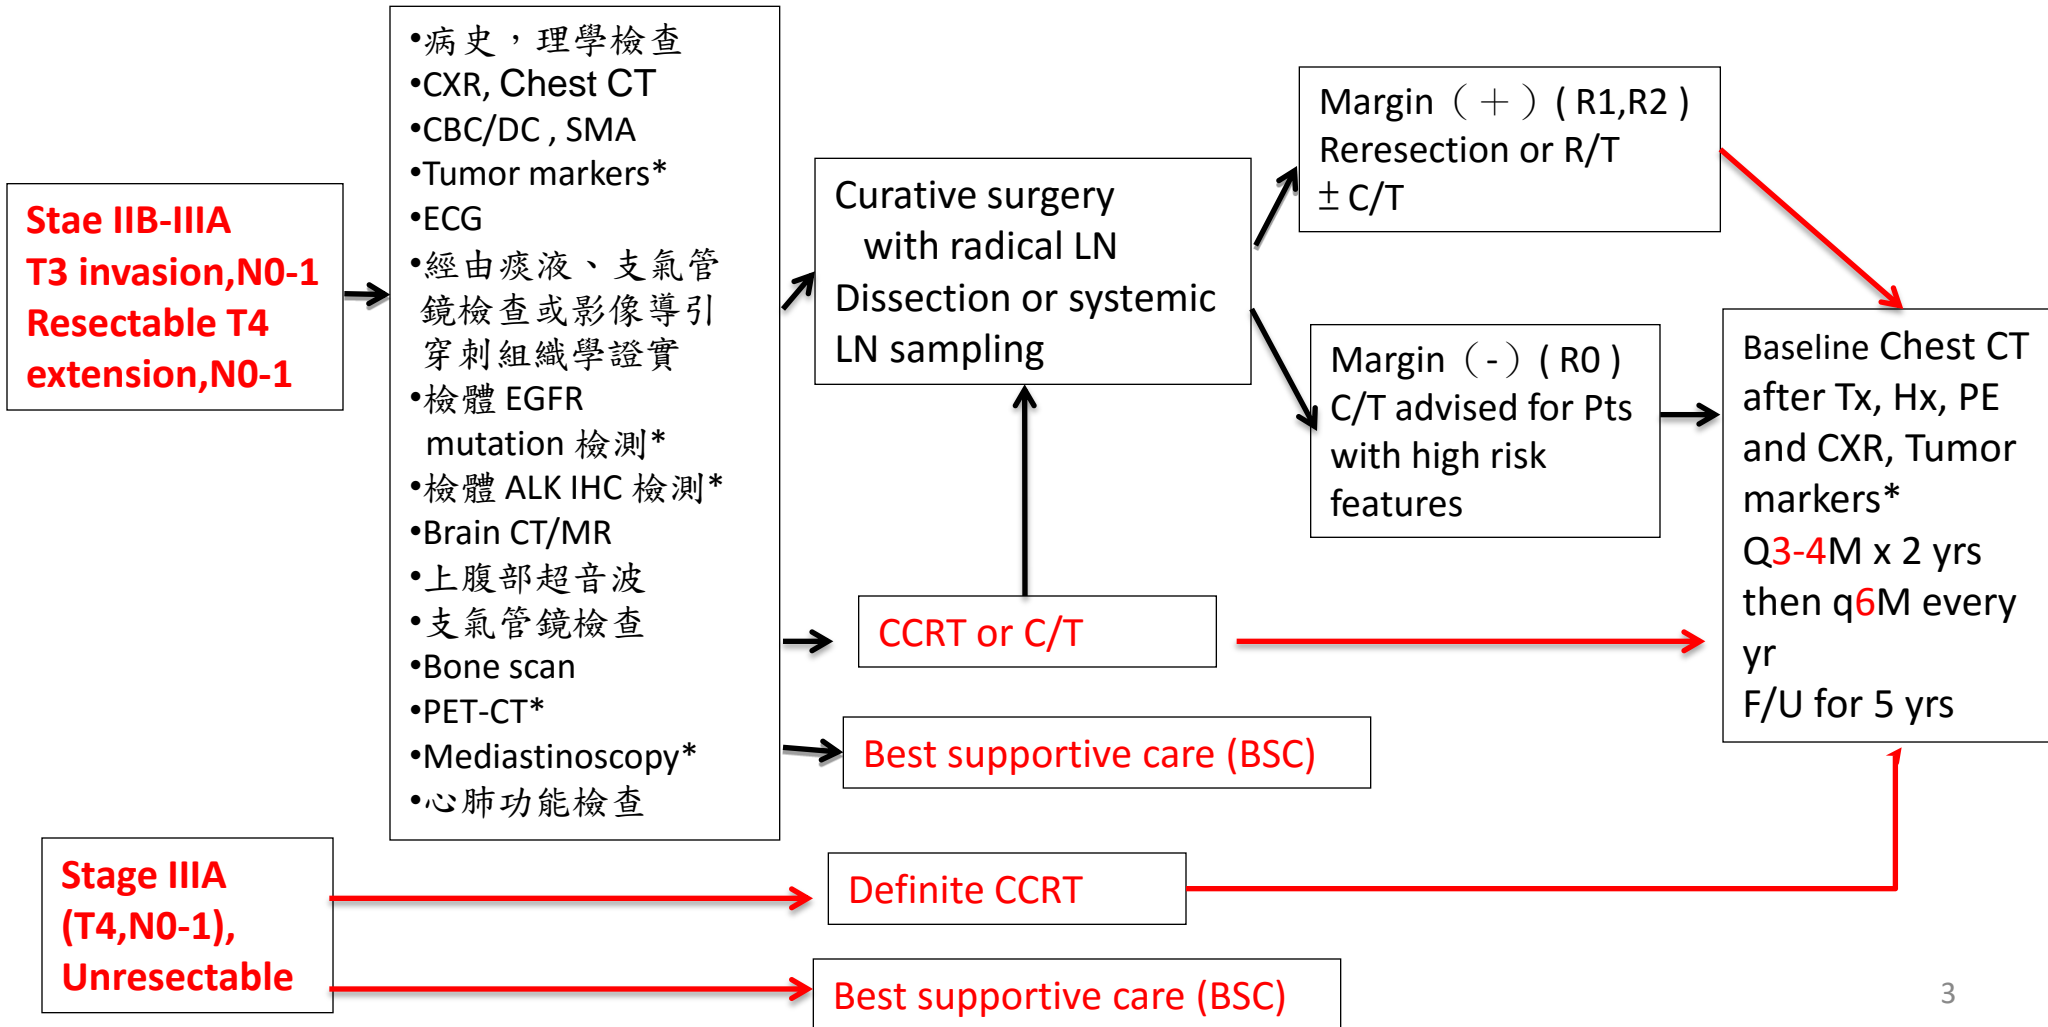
Stae IIB-IIIA
T3 invasion,N0-1
Resectable T4
extension,N0-1

•病史，理學檢查
•CXR, Chest CT
•CBC/DC , SMA
•Tumor markers*
•ECG
•經由痰液、支氣管鏡檢查或影像導引穿刺組織學證實
•檢體 EGFR mutation 檢測*
•檢體 ALK IHC 檢測*
•Brain CT/MR
•上腹部超音波
•支氣管鏡檢查
•Bone scan
•PET-CT*
•Mediastinoscopy*
•心肺功能檢查

Curative surgery with radical LN Dissection or systemic LN sampling

Margin（＋）( R1,R2 )
Reresection or R/T
± C/T

Margin（-）( R0 )
C/T advised for Pts with high risk features

Baseline Chest CT after Tx, Hx, PE and CXR, Tumor markers*
Q3-4M x 2 yrs
then q6M every yr
F/U for 5 yrs

CCRT or C/T

Best supportive care (BSC)

Stage IIIA
(T4,N0-1),
Unresectable

Definite CCRT

Best supportive care (BSC)

3